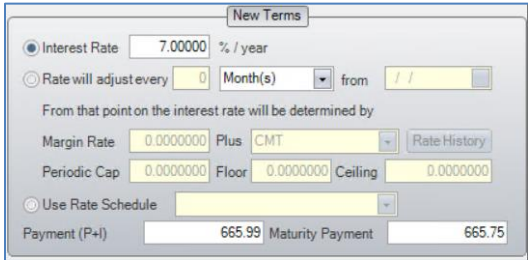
New Terms

Interest Rate 7.00000 % / year

Rate will adjust every 0 Month(s) from / /

From that point on the interest rate will be determined by

Margin Rate 0.0000000 Plus CMT Rate History

Periodic Cap 0.0000000 Floor 0.0000000 Ceiling 0.0000000

Use Rate Schedule

Payment (P+I) 665.99 Maturity Payment 665.75